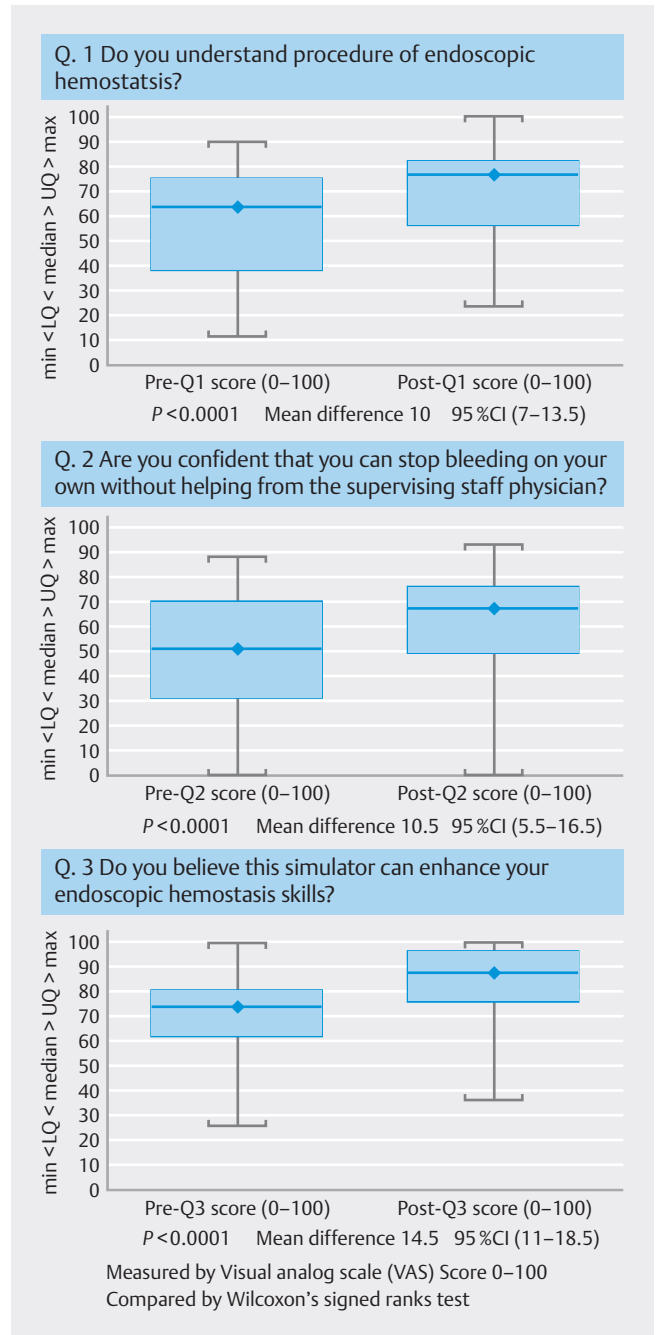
Q. 1 Do you understand procedure of endoscopic hemostatsis?

min <LQ < median > UQ > max

100
90
80
70
60
50
40
30
20
10
0

Pre-Q1 score (0–100)
Post-Q1 score (0–100)

$P$ <0.0001 Mean difference 10 95 %CI (7–13.5)

Q. 2 Are you confident that you can stop bleeding on your own without helping from the supervising staff physician?

min <LQ < median > UQ > max

100
90
80
70
60
50
40
30
20
10
0

Pre-Q2 score (0–100)
Post-Q2 score (0–100)

$P$ <0.0001 Mean difference 10.5 95 %CI (5.5–16.5)

Q. 3 Do you believe this simulator can enhance your endoscopic hemostasis skills?

min <LQ < median > UQ > max

100
90
80
70
60
50
40
30
20
10
0

Pre-Q3 score (0–100)
Post-Q3 score (0–100)

$P$ <0.0001 Mean difference 14.5 95 %CI (11–18.5)

Measured by Visual analog scale (VAS) Score 0–100
Compared by Wilcoxon's signed ranks test